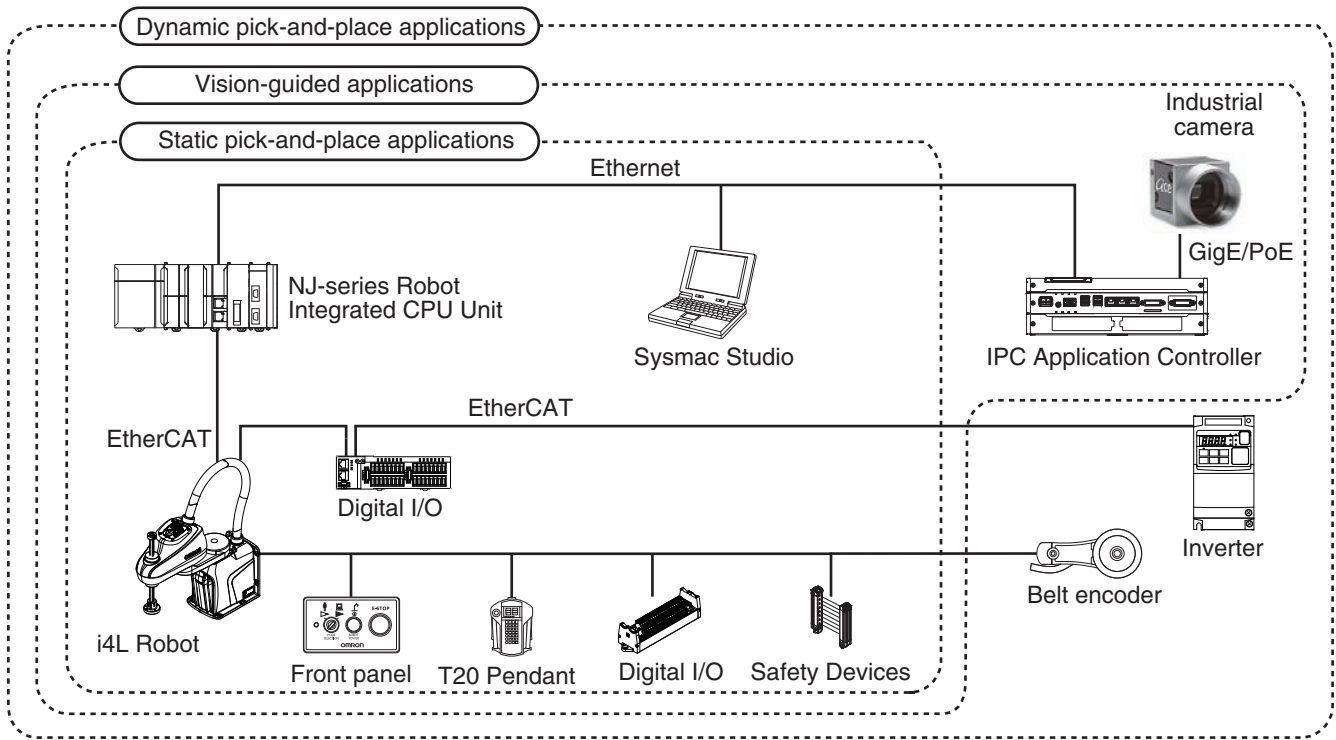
Dynamic pick-and-place applications

Vision-guided applications

Static pick-and-place applications

Industrial camera

Ethernet

GigE/PoE

NJ-series Robot Integrated CPU Unit

Sysmac Studio

IPC Application Controller

EtherCAT

EtherCAT

Digital I/O

Inverter

Belt encoder

i4L Robot

E-STOP

OMRON

Front panel

T20 Pendant

Digital I/O

Safety Devices